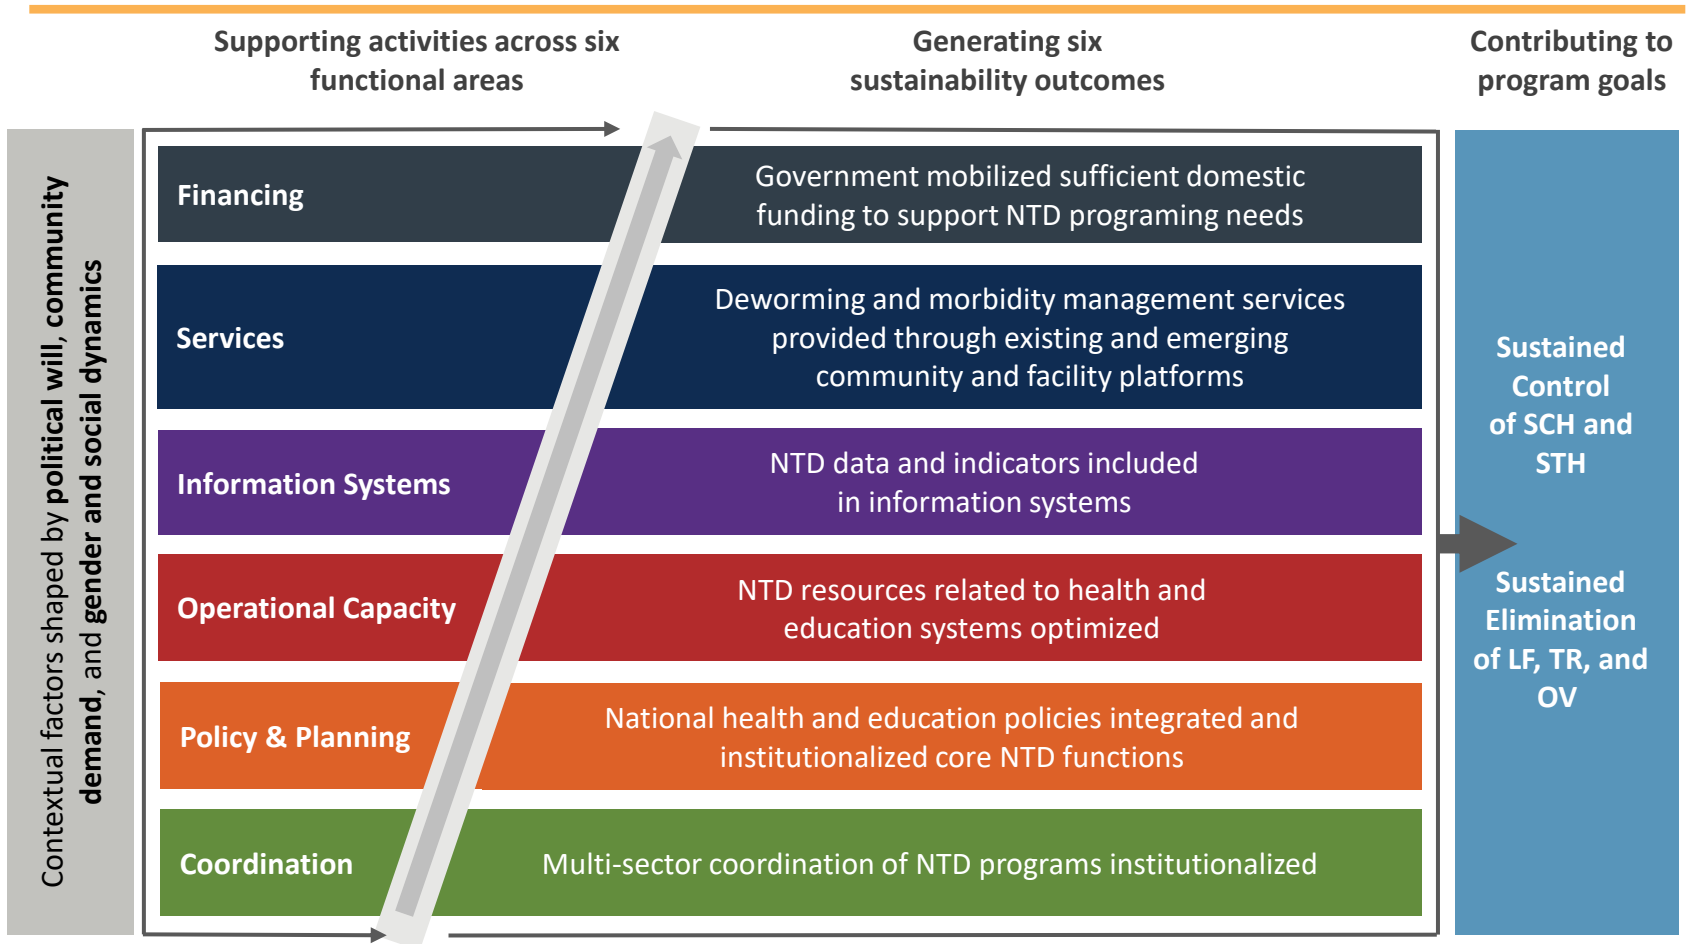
Supporting activities across six functional areas

Generating six sustainability outcomes

Contributing to program goals

Contextual factors shaped by political will, community demand, and gender and social dynamics

Financing

Government mobilized sufficient domestic funding to support NTD programing needs

Services

Deworming and morbidity management services provided through existing and emerging community and facility platforms

Information Systems

NTD data and indicators included in information systems

Operational Capacity

NTD resources related to health and education systems optimized

Policy & Planning

National health and education policies integrated and institutionalized core NTD functions

Coordination

Multi-sector coordination of NTD programs institutionalized

Sustained Control of SCH and STH

Sustained Elimination of LF, TR, and OV